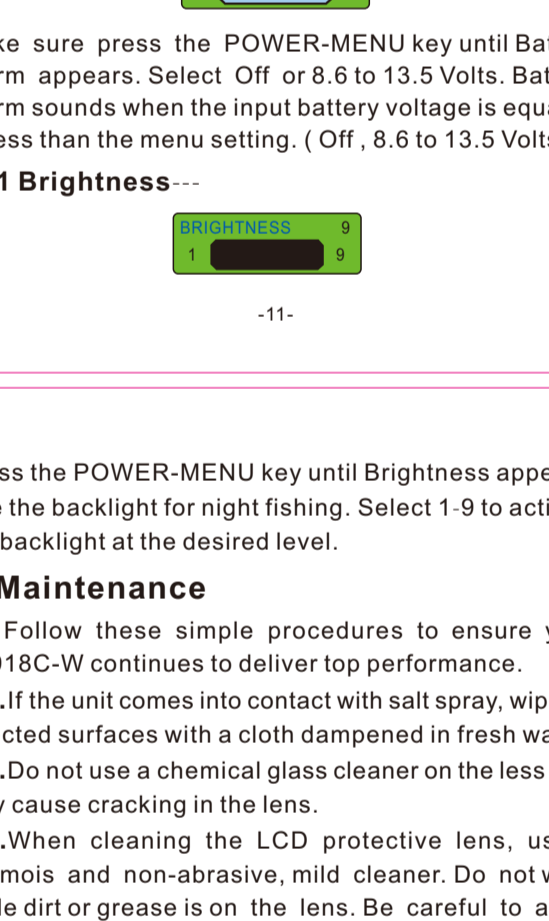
ke sure press the POWER-MENU key until Bat rm appears. Select Off or 8.6 to 13.5 Volts. Bat rm sounds when the input battery voltage is equa ess than the menu setting. ( Off , 8.6 to 13.5 Volts

1 Brightness---

BRIGHTNESS 9
1 9

-11-

ss the POWER-MENU key until Brightness appe the backlight for night fishing. Select 1-9 to acti backlight at the desired level.

Maintenance

Follow these simple procedures to ensure y 018C-W continues to deliver top performance.

.If the unit comes into contact with salt spray, wip cted surfaces with a cloth dampened in fresh wa

.Do not use a chemical glass cleaner on the less cause cracking in the lens.

.When cleaning the LCD protective lens, us mois and non-abrasive, mild cleaner. Do not w le dirt or grease is on the lens. Be careful to a